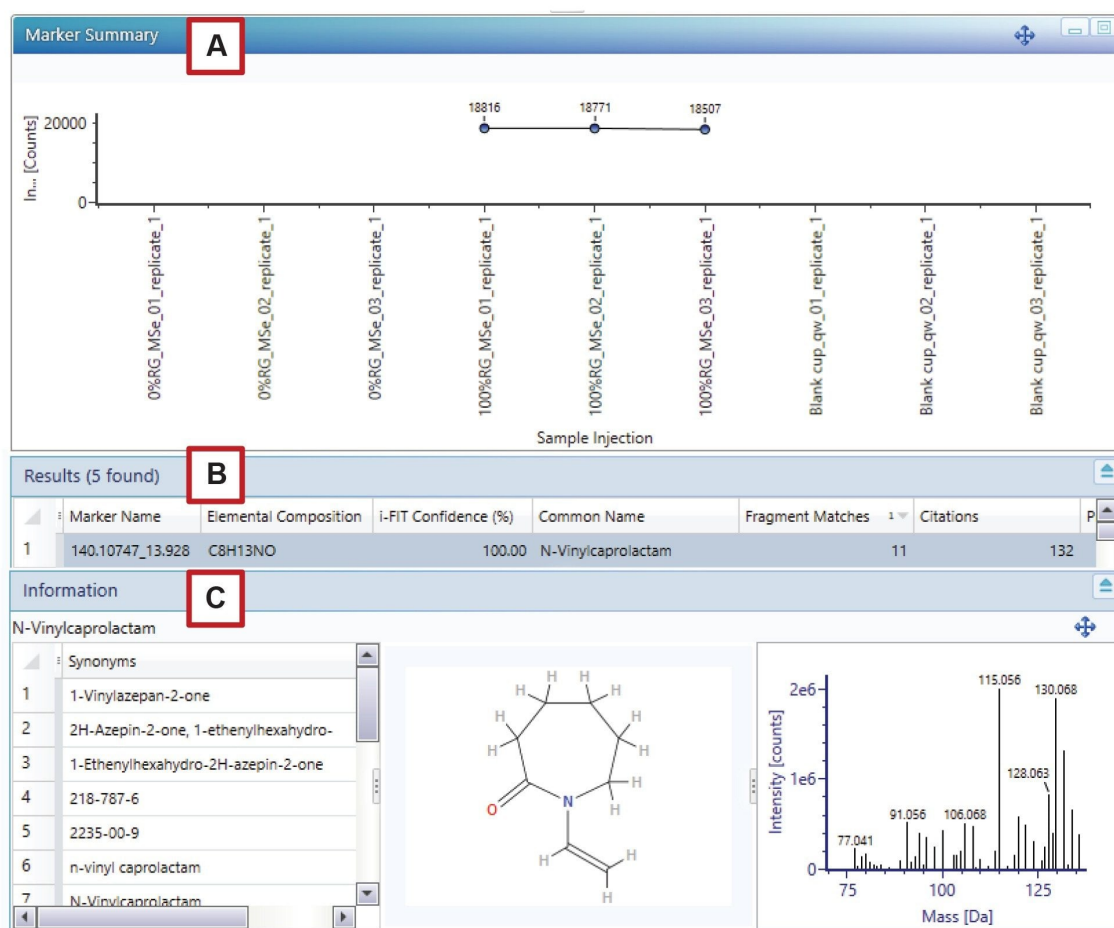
Marker Summary

A

In.. [Counts]

20000

0

18816 18771 18507

0%RG_MSe_01_replicate_1
0%RG_MSe_02_replicate_1
0%RG_MSe_03_replicate_1
100%RG_MSe_01_replicate_1
100%RG_MSe_02_replicate_1
100%RG_MSe_03_replicate_1
Blank cup_qw_01_replicate_1
Blank cup_qw_02_replicate_1
Blank cup_qw_03_replicate_1

Sample Injection

Results (5 found)

B

| | Marker Name | Elemental Composition | i-FIT Confidence (%) | Common Name | Fragment Matches 1 | Citations | P |
|---|---|---|---|---|---|---|---|
| 1 | 140.10747_13.928 | C8H13NO | 100.00 | N-Vinylcaprolactam | 11 | 132 | |

Information

C

N-Vinylcaprolactam

| | Synonyms |
|---|---|
| 1 | 1-Vinylazepan-2-one |
| 2 | 2H-Azepin-2-one, 1-ethenylhexahydro- |
| 3 | 1-Ethenylhexahydro-2H-azepin-2-one |
| 4 | 218-787-6 |
| 5 | 2235-00-9 |
| 6 | n-vinyl caprolactam |
| 7 | N-Vinylcaprolactam |

H H H H H H H H O N H H H H H

Intensity [counts]

2e6

1e6

0

115.056
130.068
128.063
91.056
106.068
77.041

75 100 125

Mass [Da]